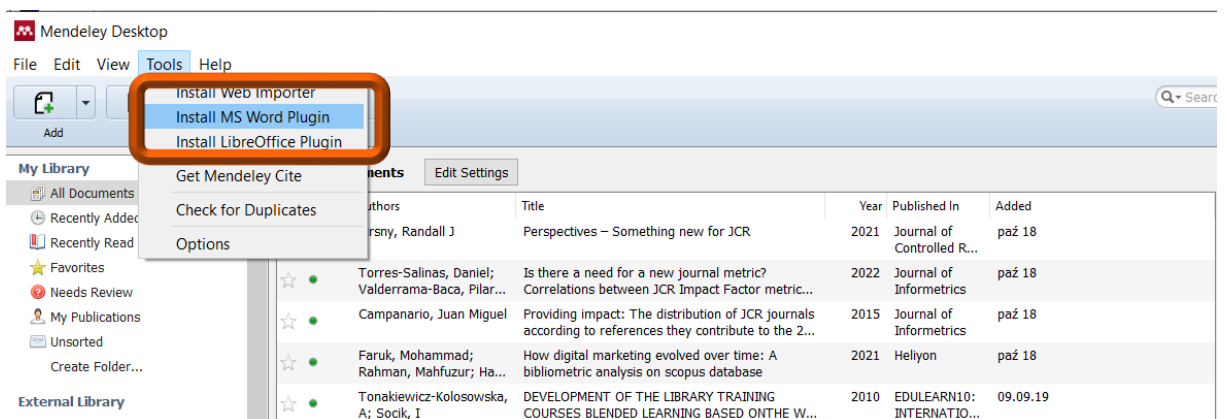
Mendeley Desktop

File Edit View Tools Help

Add

Install Web Importer
Install MS Word Plugin
Install LibreOffice Plugin
Get Mendeley Cite
Check for Duplicates
Options

Searc

My Library
All Documents
Recently Added
Recently Read
Favorites
Needs Review
My Publications
Unsorted
Create Folder...

External Library

ments Edit Settings

| Authors | Title | Year | Published In | Added |
|---|---|---|---|---|
| rsny, Randall J | Perspectives – Something new for JCR | 2021 | Journal of Controlled R... | paź 18 |
| Torres-Salinas, Daniel; Valderrama-Baca, Pilar... | Is there a need for a new journal metric? Correlations between JCR Impact Factor metric... | 2022 | Journal of Informetrics | paź 18 |
| Campanario, Juan Miguel | Providing impact: The distribution of JCR journals according to references they contribute to the 2... | 2015 | Journal of Informetrics | paź 18 |
| Faruk, Mohammad; Rahman, Mahfuzur; Ha... | How digital marketing evolved over time: A bibliometric analysis on scopus database | 2021 | Heliyon | paź 18 |
| Tonakiewicz-Kolosowska, A; Socik, I | DEVELOPMENT OF THE LIBRARY TRAINING COURSES BLENDED LEARNING BASED ONTHE W... | 2010 | EDULEARN10: INTERNATIO... | 09.09.19 |